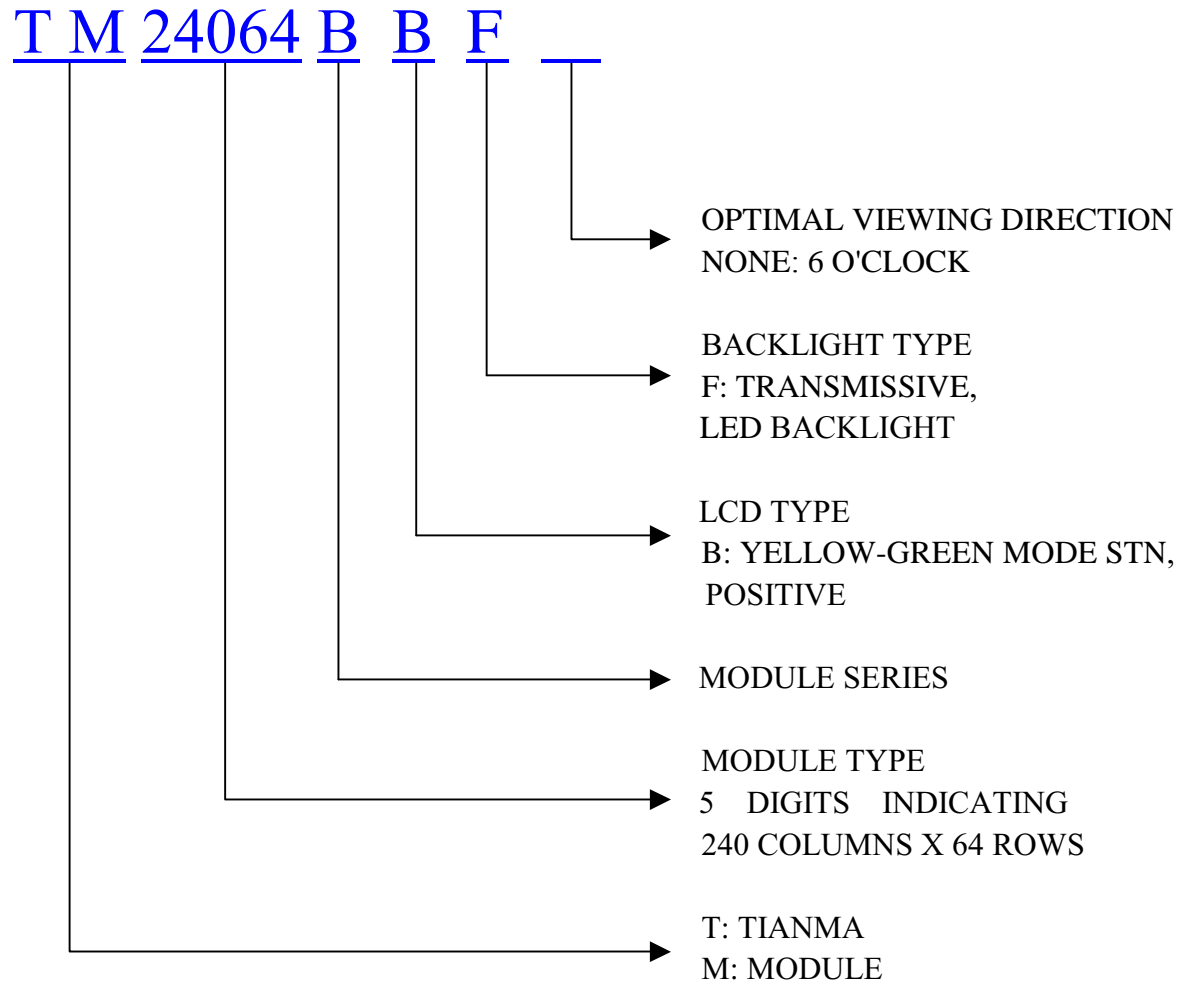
T M 24064 B B F _

OPTIMAL VIEWING DIRECTION
NONE: 6 O'CLOCK

BACKLIGHT TYPE
F: TRANSMISSIVE,
LED BACKLIGHT

LCD TYPE
B: YELLOW-GREEN MODE STN,
POSITIVE

MODULE SERIES

MODULE TYPE
5 DIGITS INDICATING
240 COLUMNS X 64 ROWS

T: TIANMA
M: MODULE